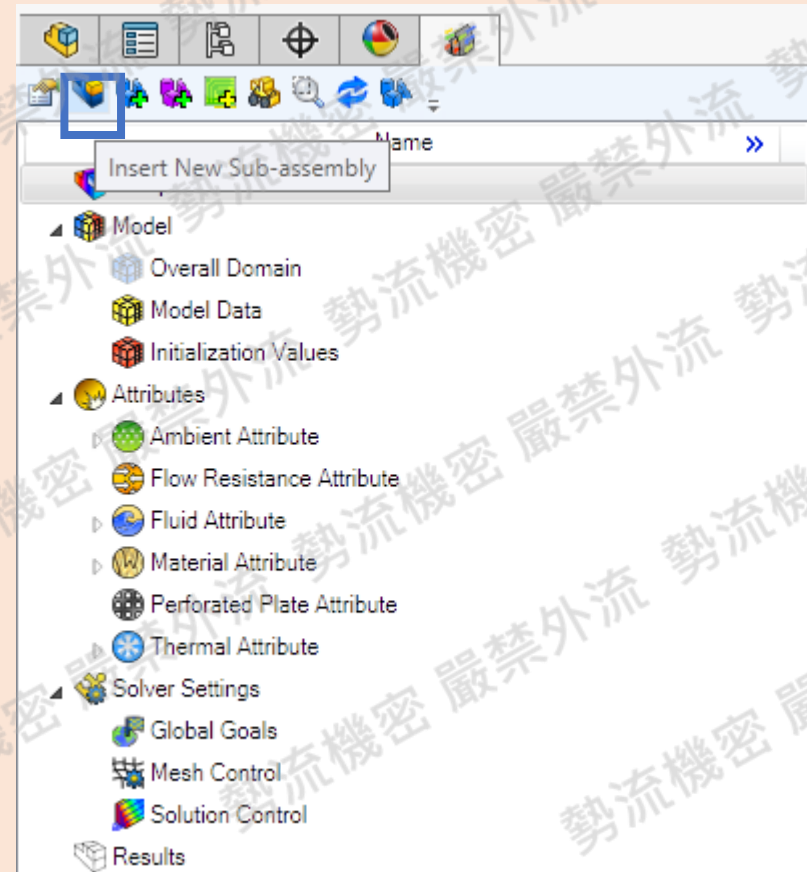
Name »

Insert New Sub-assembly

Model
Overall Domain
Model Data
Initialization Values
Attributes
Ambient Attribute
Flow Resistance Attribute
Fluid Attribute
Material Attribute
Perforated Plate Attribute
Thermal Attribute
Solver Settings
Global Goals
Mesh Control
Solution Control
Results

勢流機密 嚴禁外流 勢流機密 嚴禁外流 勢流機密 嚴禁外流 勢流機密 嚴禁外流 勢流機密 嚴禁外流